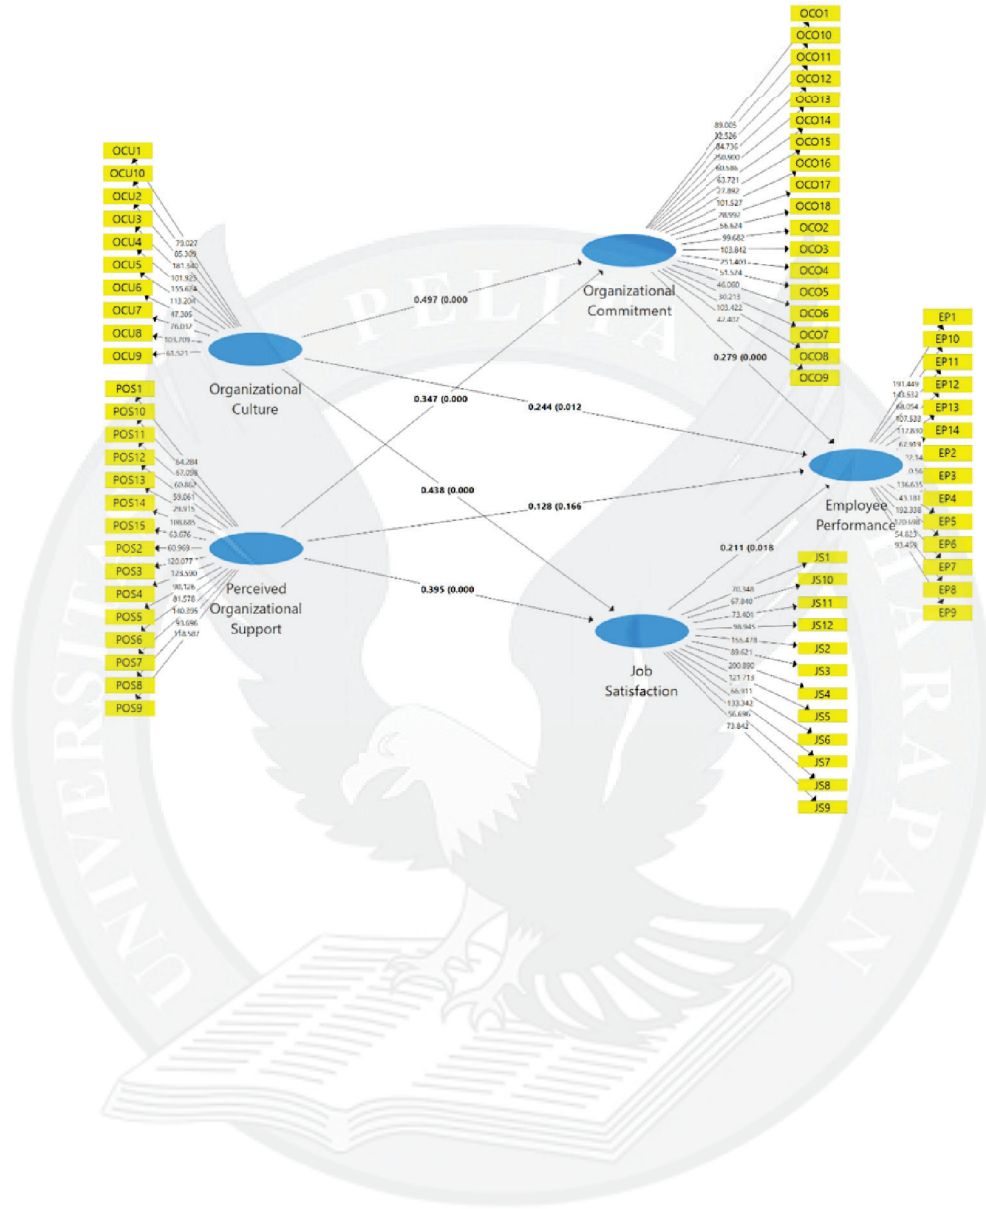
OCO1
OCO10
OCO11
OCO12
OCO13
OCO14
OCO15
OCO16
OCO17
OCO18
OCO2
OCO3
OCO4
OCO5
OCO6
OCO7
OCO8
OCO9

89.005
32.526
84.736
250.900
60.586
63.721
27.892
101.527
78.992
56.624
99.682
103.842
251.403
51.574
46.080
30.215
103.422
42.407

OCU1
OCU10
OCU2
OCU3
OCU4
OCU5
OCU6
OCU7
OCU8
OCU9

73.027
85.309
181.340
101.925
155.674
113.204
47.305
76.057
103.709
63.521

Organizational Commitment

0.497 (0.000

Organizational Culture

0.347 (0.000

0.244 (0.012

0.279 (0.000

EP1
EP10
EP11
EP12
EP13
EP14
EP2
EP3
EP4
EP5
EP6
EP7
EP8
EP9

191.449
143.532
68.054
107.533
117.830
67.919
12.54
0.56
136.635
43.181
102.338
120.680
54.623
93.478

Employee Performance

POS1
POS10
POS11
POS12
POS13
POS14
POS15
POS2
POS3
POS4
POS5
POS6
POS7
POS8
POS9

64.284
67.098
60.862
59.061
29.915
108.685
63.676
60.969
120.077
123.590
90.126
81.578
140.395
93.696
118.587

0.438 (0.000

0.128 (0.166

Perceived Organizational Support

0.211 (0.018

0.395 (0.000

JS1
JS10
JS11
JS12
JS2
JS3
JS4
JS5
JS6
JS7
JS8
JS9

70.348
67.840
73.401
98.945
156.478
89.621
200.890
121.713
66.911
133.342
56.686
73.842

Job Satisfaction

PELITA
UNIVERSITAS
HARAPAN